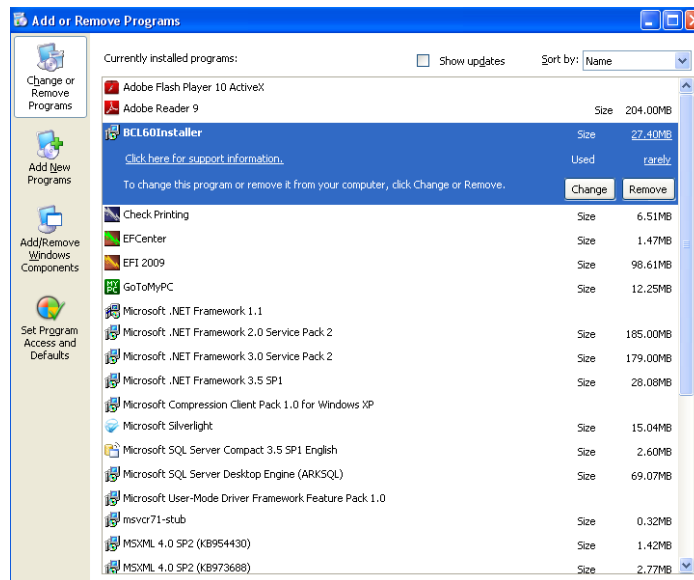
Add or Remove Programs

Change or Remove Programs

Add New Programs

Add/Remove Windows Components

Set Program Access and Defaults

Currently installed programs:

Show updates

Sort by: Name

| Program | | |
|---|---|---|
| Adobe Flash Player 10 ActiveX | | |
| Adobe Reader 9 | Size | 204.00MB |
| BCL60Installer | Size | 27.40MB |
| Click here for support information. | Used | rarely |
| To change this program or remove it from your computer, click Change or Remove. | Change | Remove |
| Check Printing | Size | 6.51MB |
| EFCenter | Size | 1.47MB |
| EFI 2009 | Size | 98.61MB |
| GoToMyPC | Size | 12.25MB |
| Microsoft .NET Framework 1.1 | | |
| Microsoft .NET Framework 2.0 Service Pack 2 | Size | 185.00MB |
| Microsoft .NET Framework 3.0 Service Pack 2 | Size | 179.00MB |
| Microsoft .NET Framework 3.5 SP1 | Size | 28.08MB |
| Microsoft Compression Client Pack 1.0 for Windows XP | | |
| Microsoft Silverlight | Size | 15.04MB |
| Microsoft SQL Server Compact 3.5 SP1 English | Size | 2.60MB |
| Microsoft SQL Server Desktop Engine (ARKSQL) | Size | 69.07MB |
| Microsoft User-Mode Driver Framework Feature Pack 1.0 | | |
| msvcr71-stub | Size | 0.32MB |
| MSXML 4.0 SP2 (KB954430) | Size | 1.42MB |
| MSXML 4.0 SP2 (KB973688) | Size | 2.77MB |